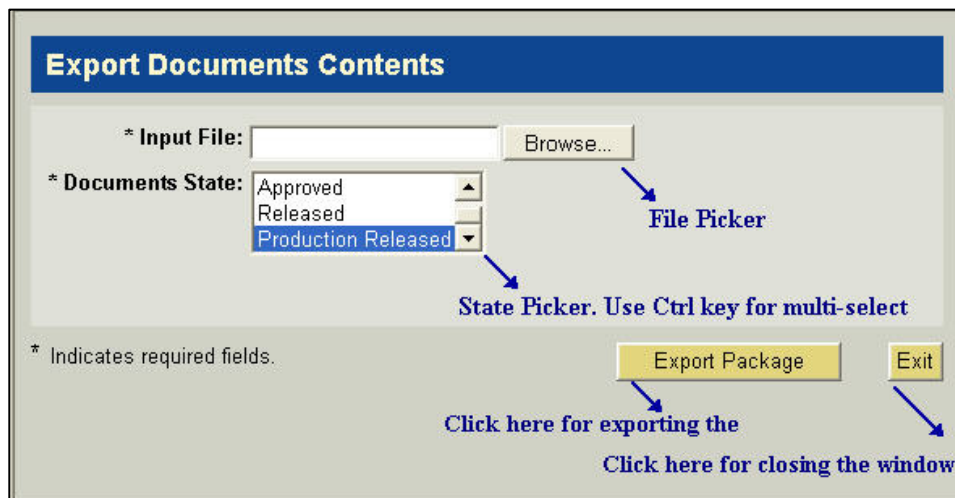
Export Documents Contents

* Input File:

Browse...

File Picker

* Documents State:

Approved

Released

Production Released

State Picker. Use Ctrl key for multi-select

* Indicates required fields.

Export Package

Exit

Click here for exporting the

Click here for closing the window